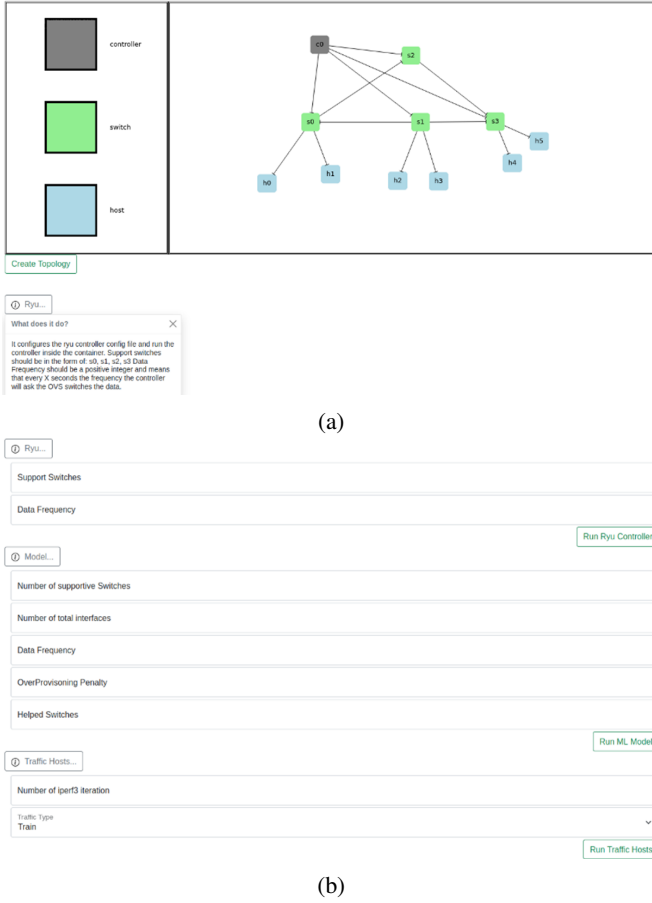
controller

switch

host

c0

s2

s0

s1

s3

h5

h4

h0

h1

h2

h3

Create Topology

Ryu...

What does it do?

It configures the ryu controller config file and run the controller inside the container. Support switches should be in the form of: s0, s1, s2, s3 Data Frequency should be a positive integer and means that every X seconds the frequency the controller will ask the OVS switches the data.

(a)

Ryu...

Support Switches

Data Frequency

Run Ryu Controller

Model...

Number of supportive Switches

Number of total interfaces

Data Frequency

OverProvisoning Penalty

Helped Switches

Run ML Model

Traffic Hosts...

Number of iperf3 iteration

Traffic Type
Train

Run Traffic Hosts

(b)